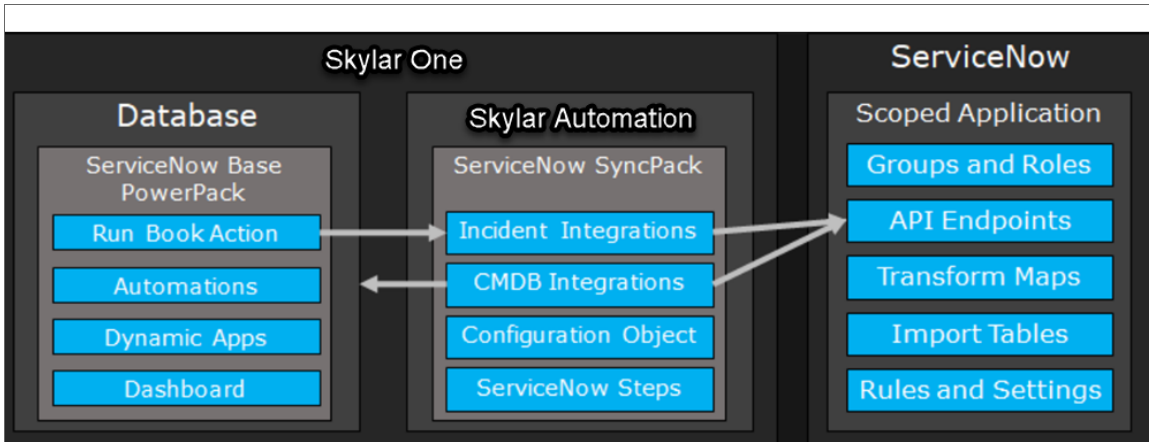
Skylar One

Database

ServiceNow Base PowerPack

Run Book Action

Automations

Dynamic Apps

Dashboard

Skylar Automation

ServiceNow SyncPack

Incident Integrations

CMDB Integrations

Configuration Object

ServiceNow Steps

ServiceNow

Scoped Application

Groups and Roles

API Endpoints

Transform Maps

Import Tables

Rules and Settings